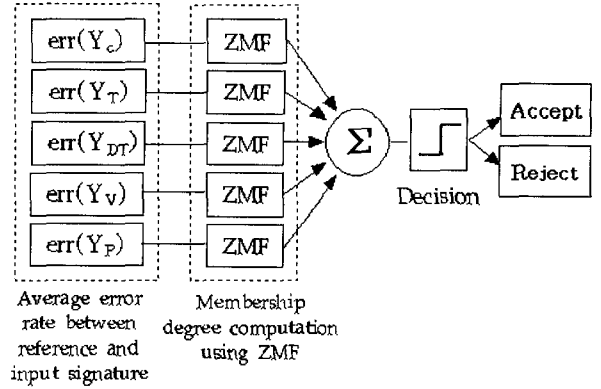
$err(Y_C)$
$err(Y_T)$
$err(Y_{DT})$
$err(Y_V)$
$err(Y_P)$

ZMF
ZMF
ZMF
ZMF
ZMF

$\Sigma$

Decision

Accept
Reject

Average error rate between reference and input signature

Membership degree computation using ZMF